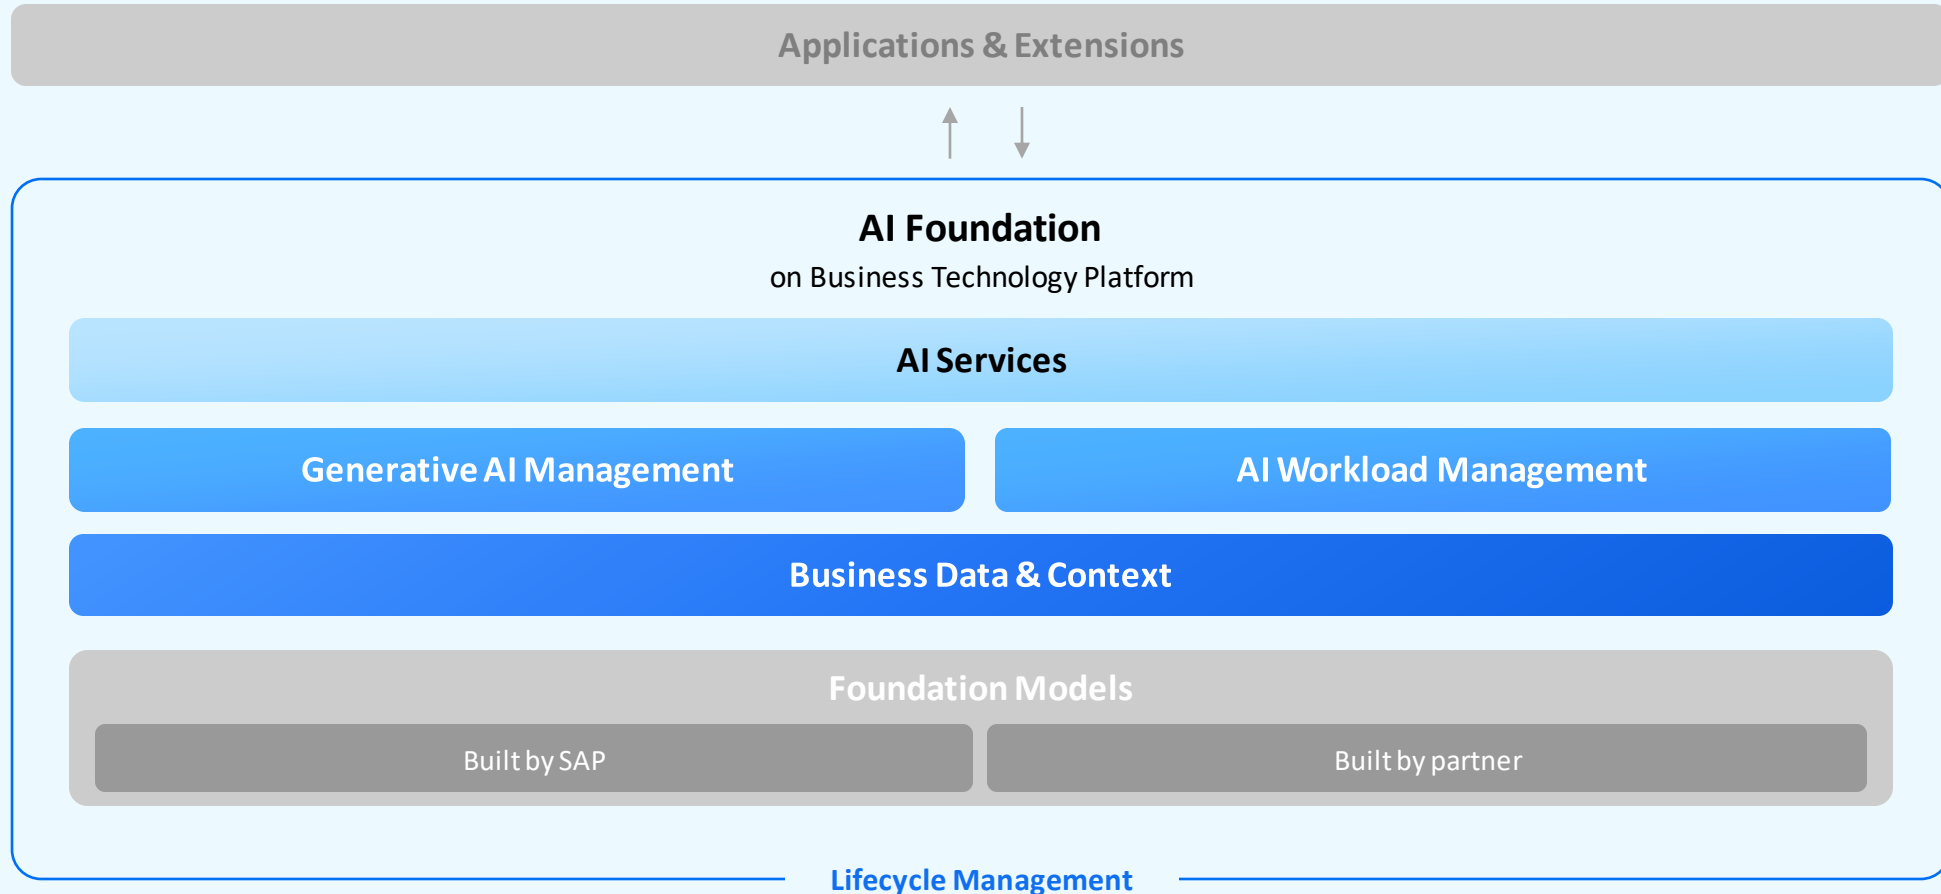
Applications & Extensions

AI Foundation
on Business Technology Platform

AI Services

Generative AI Management

AI Workload Management

Business Data & Context

Foundation Models

Built by SAP

Built by partner

Lifecycle Management